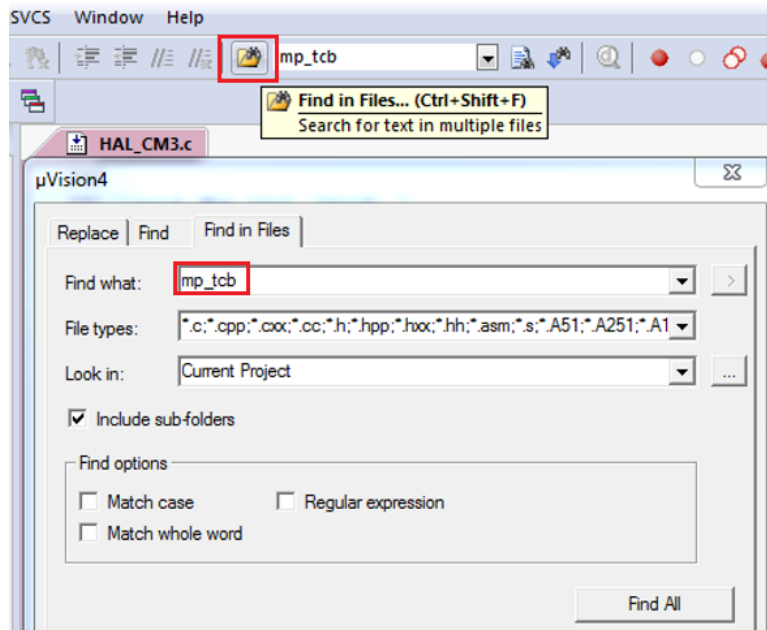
SVCS Window Help

mp_tcb

Find in Files... (Ctrl+Shift+F)
Search for text in multiple files

HAL_CM3.c

µVision4

Replace | Find | Find in Files

Find what: mp_tcb

File types: *.c;*.cpp;*.cxx;*.cc;*.h;*.hpp;*.hxx;*.hh;*.asm;*.s;*.A51;*.A251;*.A1

Look in: Current Project

Include sub-folders

Find options

Match case

Regular expression

Match whole word

Find All